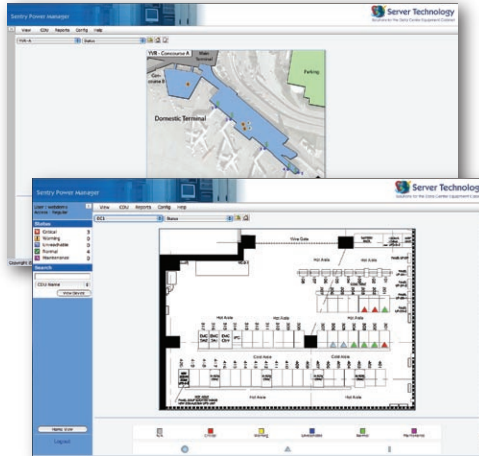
Sentry Power Manager

Server Technology

View CDU Reports Config Help

YVR - Concourse A

Main Terminal

Con-course B

Parking

Domestic Terminal

Sentry Power Manager

Server Technology

View CDU Reports Config Help

DC1

Status

Status

Critical

Warning

Unreachable

Normal

Maintenance

Search

CDU Name

View Device

Cold Aisle

Hot Aisle

Hot Aisle

Cold Aisle

Hot Aisle

Hot Aisle

N/A

Critical

Warning

Unreachable

Normal

Maintenance

Copyright

Logout